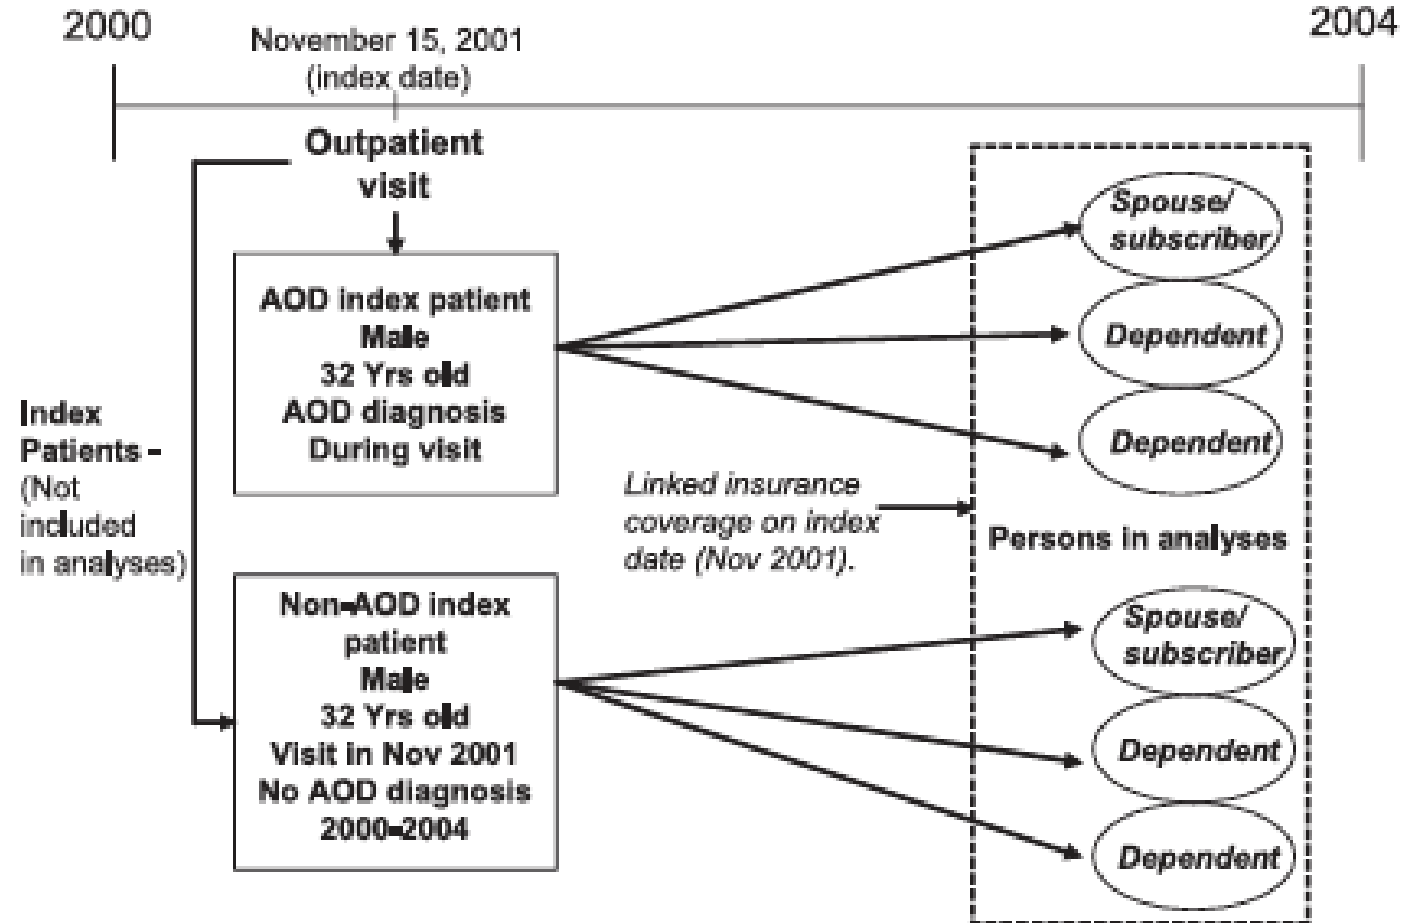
2000

November 15, 2001 (index date)

2004

Outpatient visit

AOD index patient
Male
32 Yrs old
AOD diagnosis
During visit

Index Patients - (Not included in analyses)

Non-AOD index patient
Male
32 Yrs old
Visit in Nov 2001
No AOD diagnosis
2000-2004

Linked insurance coverage on index date (Nov 2001).

Spouse/ subscriber

Dependent

Dependent

Persons in analyses

Spouse/ subscriber

Dependent

Dependent